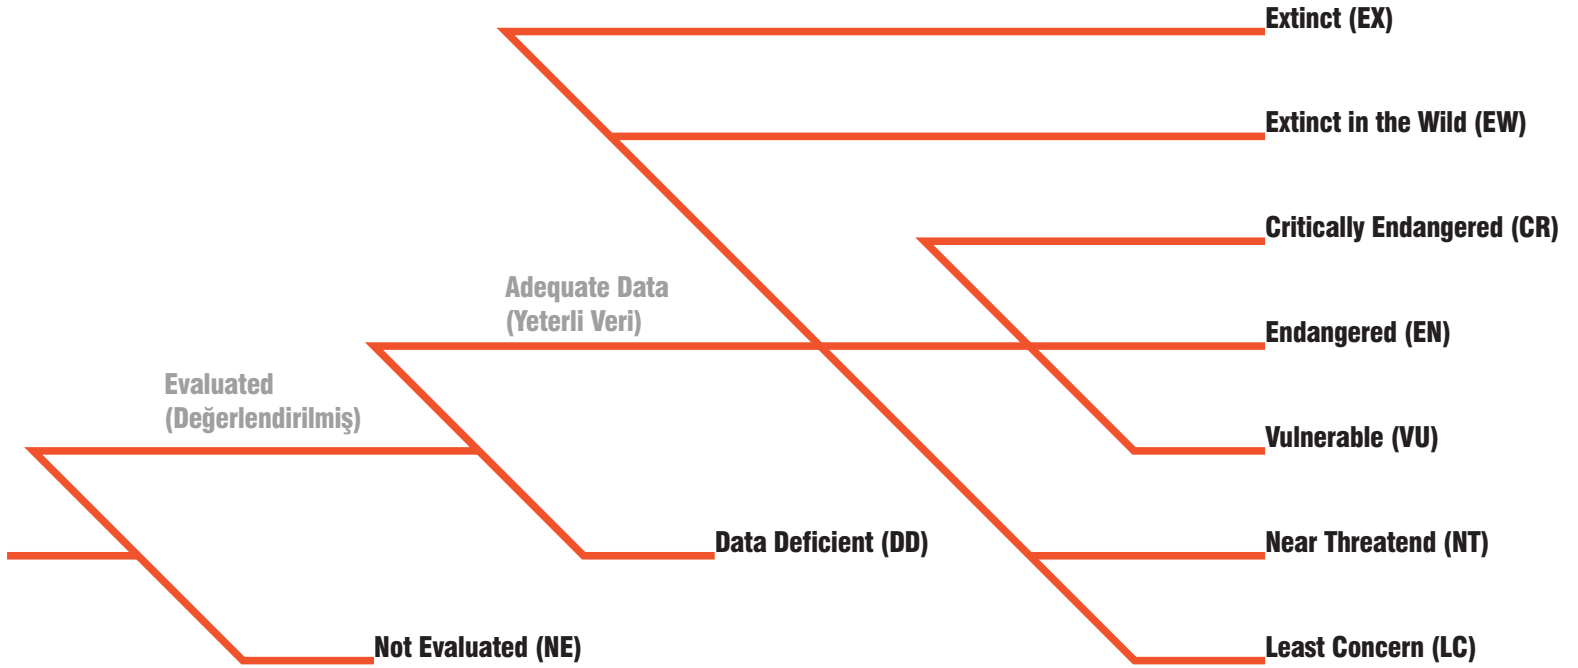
Extinct (EX)

Extinct in the Wild (EW)

Critically Endangered (CR)

Adequate Data
(Yeterli Veri)

Endangered (EN)

Evaluated
(Değerlendirilmiş)

Vulnerable (VU)

Data Deficient (DD)

Near Threatend (NT)

Not Evaluated (NE)

Least Concern (LC)